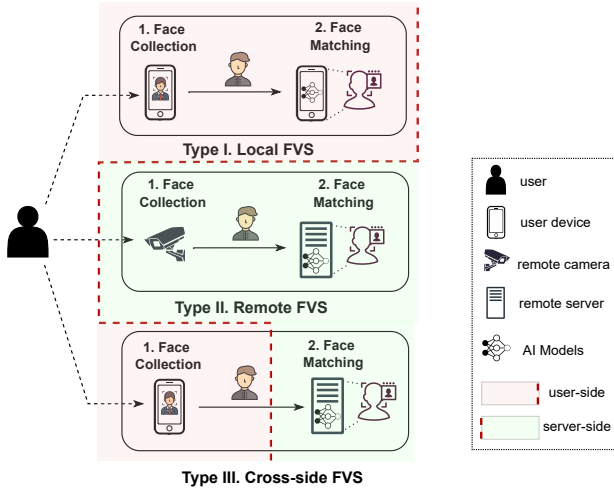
1. Face Collection

2. Face Matching

Type I. Local FVS

1. Face Collection

2. Face Matching

Type II. Remote FVS

1. Face Collection

2. Face Matching

Type III. Cross-side FVS

user

user device

remote camera

remote server

AI Models

user-side

server-side